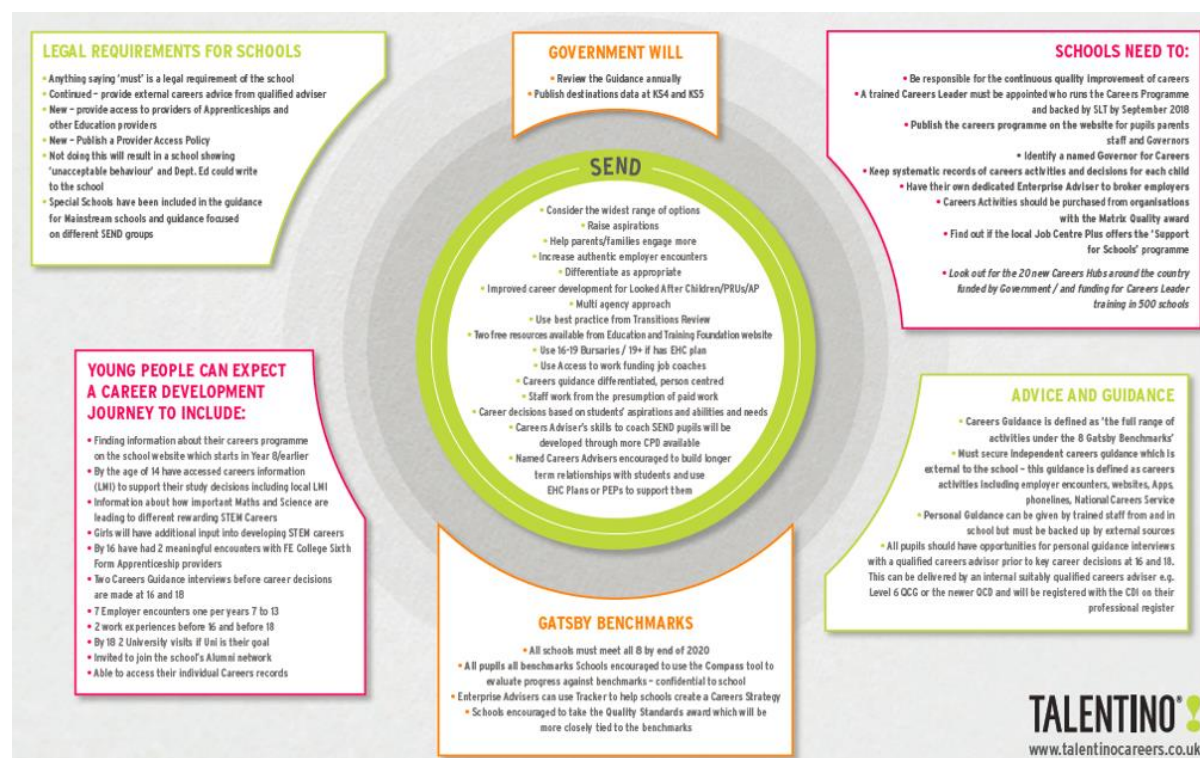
LEGAL REQUIREMENTS FOR SCHOOLS

• Anything saying 'must' is a legal requirement of the school
• Continued – provide external careers advice from qualified adviser
• New – provide access to providers of Apprenticeships and other Education providers
• New – Publish a Provider Access Policy
• Not doing this will result in a school showing 'unacceptable behaviour' and Dept. Ed could write to the school
• Special Schools have been included in the guidance for Mainstream schools and guidance focused on different SEND groups

GOVERNMENT WILL

• Review the Guidance annually
• Publish destinations data at KS4 and KS5

SCHOOLS NEED TO:

• Be responsible for the continuous quality improvement of careers
• A trained Careers Leader must be appointed who runs the Careers Programme and backed by SLT by September 2018
• Publish the careers programme on the website for pupils parents staff and Governors
• Identify a named Governor for Careers
• Keep systematic records of careers activities and decisions for each child
• Have their own dedicated Enterprise Adviser to broker employers
• Careers Activities should be purchased from organisations with the Matrix Quality award
• Find out if the local Job Centre Plus offers the 'Support for Schools' programme

• Look out for the 20 new Careers Hubs around the country funded by Government / and funding for Careers Leader training in 500 schools

SEND

• Consider the widest range of options
• Raise aspirations
• Help parents/families engage more
• Increase authentic employer encounters
• Differentiate as appropriate
• Improved career development for Looked After Children/PRUs/AP
• Multi agency approach
• Use best practice from Transitions Review
• Two free resources available from Education and Training Foundation website
• Use 16-19 Bursaries / 19+ if has EHC plan
• Use Access to work funding job coaches
• Careers guidance differentiated, person centred
• Staff work from the presumption of paid work
• Career decisions based on students' aspirations and abilities and needs
• Careers Adviser's skills to coach SEND pupils will be developed through more CPD available
• Named Careers Advisers encouraged to build longer term relationships with students and use EHC Plans or PEPs to support them

YOUNG PEOPLE CAN EXPECT A CAREER DEVELOPMENT JOURNEY TO INCLUDE:

• Finding information about their careers programme on the school website which starts in Year 8/earlier
• By the age of 14 have accessed careers information (LMI) to support their study decisions including local LMI
• Information about how important Maths and Science are leading to different rewarding STEM Careers
• Girls will have additional input into developing STEM careers
• By 16 have had 2 meaningful encounters with FE College Sixth Form Apprenticeship providers
• Two Careers Guidance interviews before career decisions are made at 16 and 18
• 7 Employer encounters one per years 7 to 13
• 2 work experiences before 16 and before 18
• By 18 2 University visits if Uni is their goal
• Invited to join the school's Alumni network
• Able to access their individual Careers records

ADVICE AND GUIDANCE

• Careers Guidance is defined as 'the full range of activities under the 8 Gatsby Benchmarks'
• Must secure independent careers guidance which is external to the school – this guidance is defined as careers activities including employer encounters, websites, Apps, phonelines, National Careers Service
• Personal Guidance can be given by trained staff from and in school but must be backed up by external sources
• All pupils should have opportunities for personal guidance interviews with a qualified careers advisor prior to key career decisions at 16 and 18. This can be delivered by an internal suitably qualified careers adviser e.g. Level 6 QCG or the newer QCD and will be registered with the CDI on their professional register

GATSBY BENCHMARKS

• All schools must meet all 8 by end of 2020
• All pupils all benchmarks Schools encouraged to use the Compass tool to evaluate progress against benchmarks – confidential to school
• Enterprise Advisers can use Tracker to help schools create a Careers Strategy
• Schools encouraged to take the Quality Standards award which will be more closely tied to the benchmarks

TALENTINO
www.talentinocareers.co.uk